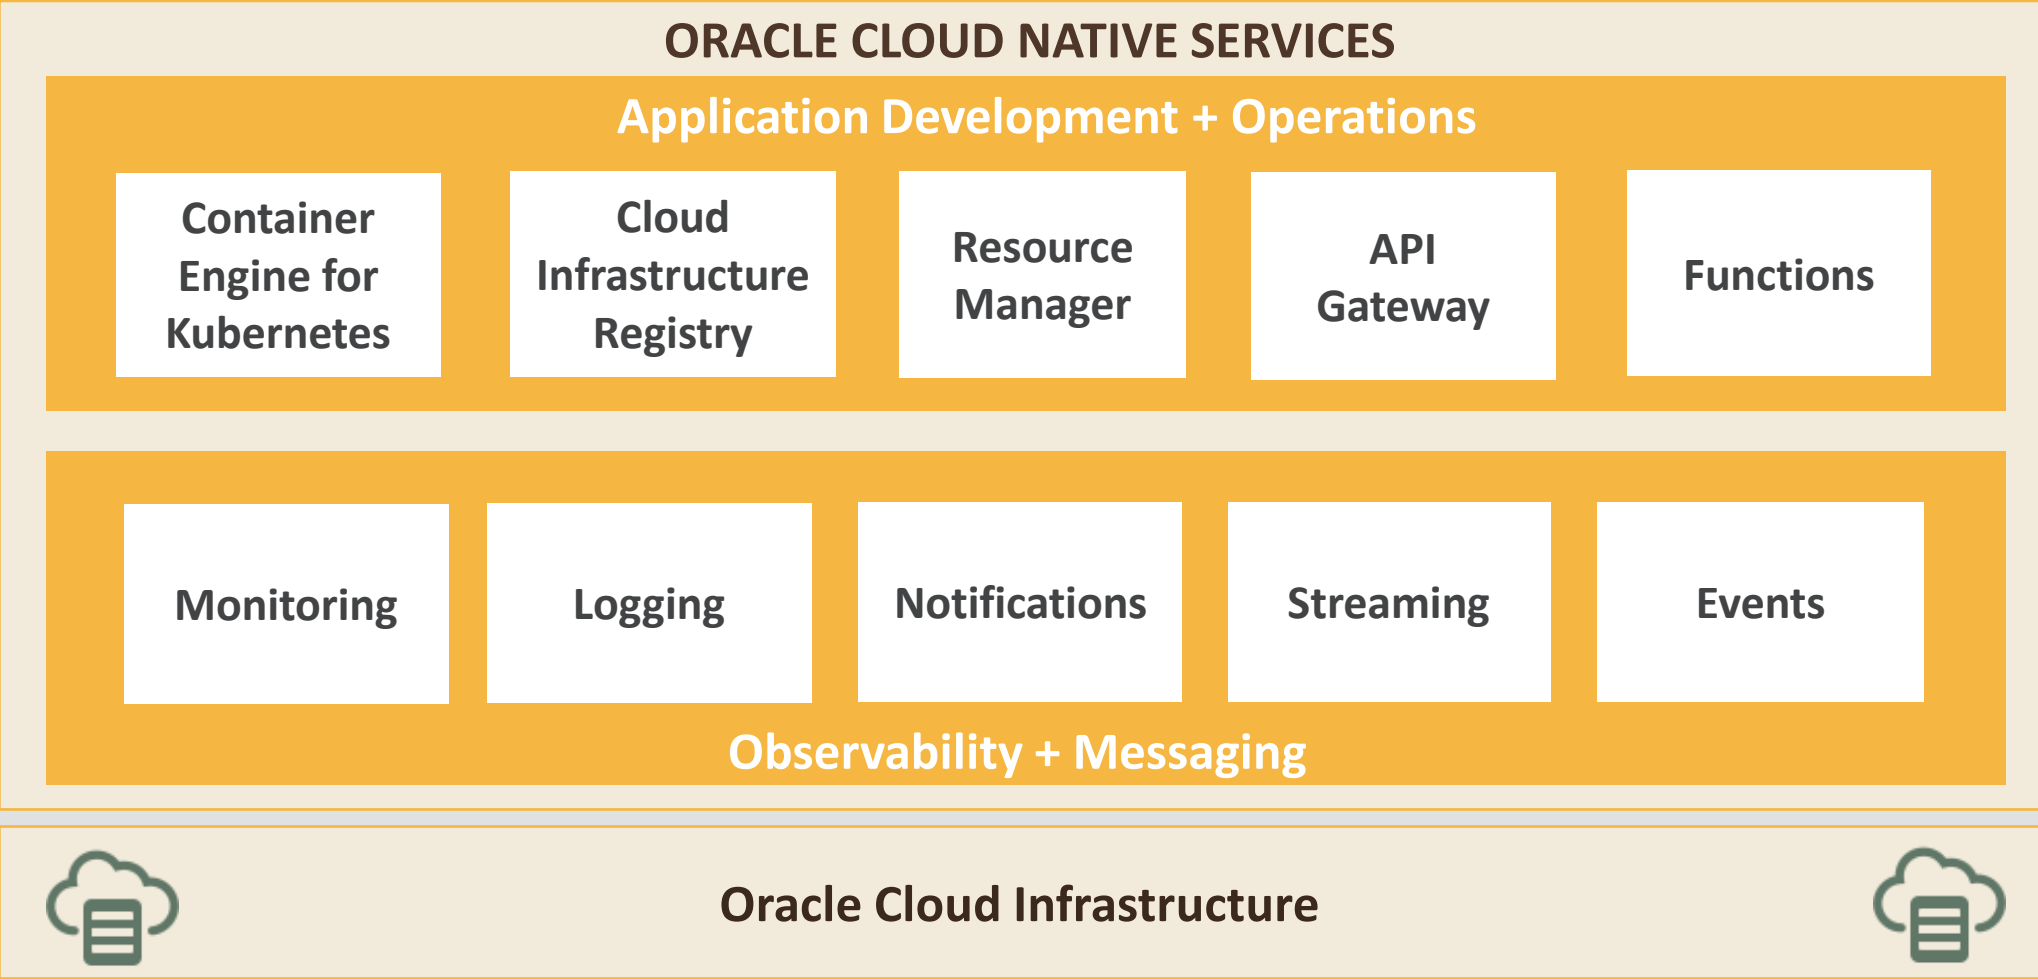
ORACLE CLOUD NATIVE SERVICES

Application Development + Operations

Container Engine for Kubernetes

Cloud Infrastructure Registry

Resource Manager

API Gateway

Functions

Monitoring

Logging

Notifications

Streaming

Events

Observability + Messaging

Oracle Cloud Infrastructure